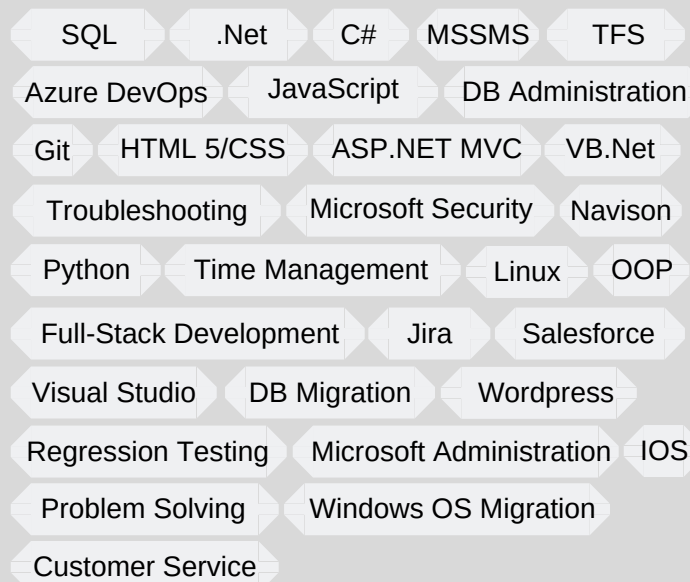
SQL .Net C# MSSMS TFS

Azure DevOps JavaScript DB Administration

Git HTML 5/CSS ASP.NET MVC VB.Net

Troubleshooting Microsoft Security Navison

Python Time Management Linux OOP

Full-Stack Development Jira Salesforce

Visual Studio DB Migration Wordpress

Regression Testing Microsoft Administration IOS

Problem Solving Windows OS Migration

Customer Service